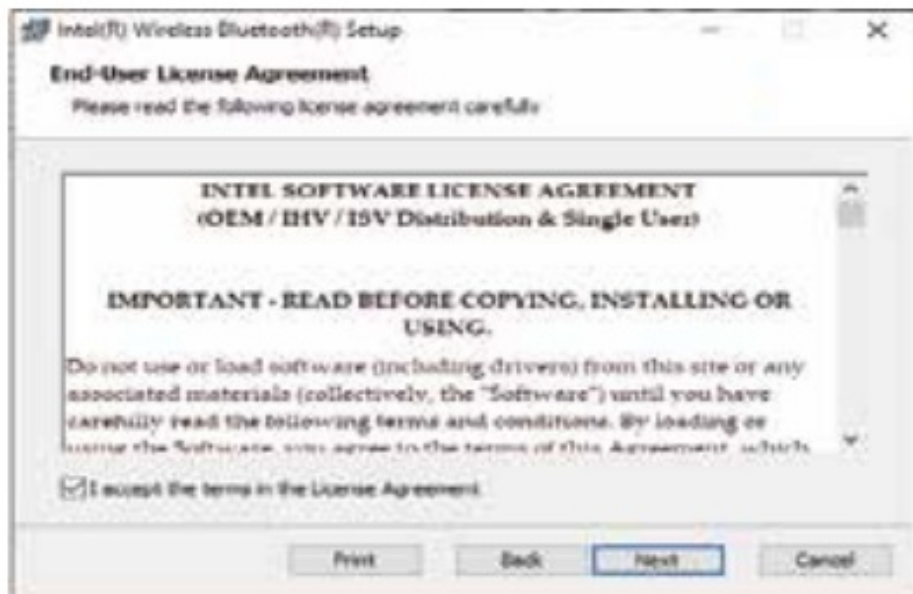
Intel(R) Wireless Bluetooth(R) Setup

End-User License Agreement

Please read the following license agreement carefully

INTEL SOFTWARE LICENSE AGREEMENT
(OEM / IHV / ISV Distribution & Single User)

IMPORTANT - READ BEFORE COPYING, INSTALLING OR USING.

Do not use or load software (including drivers) from this site or any associated materials (collectively, the "Software") until you have carefully read the following terms and conditions. By loading or using the Software, you agree to the terms of this Agreement, which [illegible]

I accept the terms in the License Agreement

Print Back Next Cancel